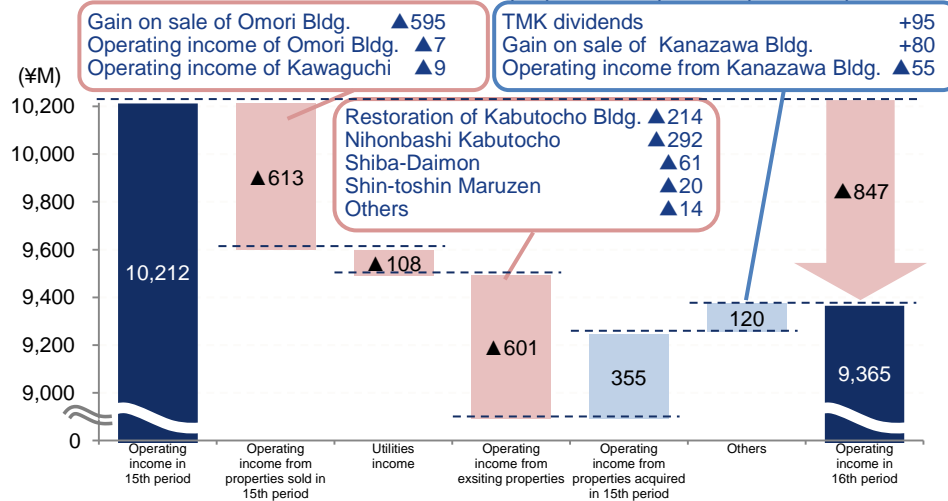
Gain on sale of Omori Bldg. ▲595
Operating income of Omori Bldg. ▲7
Operating income of Kawaguchi ▲9

TMK dividends +95
Gain on sale of Kanazawa Bldg. +80
Operating income from Kanazawa Bldg. ▲55

(¥M)
10,200
10,000
9,800
9,600
9,400
9,200
9,000
0

Restoration of Kabutocho Bldg. ▲214
Nihonbashi Kabutocho ▲292
Shiba-Daimon ▲61
Shin-toshin Maruzen ▲20
Others ▲14

10,212
▲613
▲108
▲601
355
120
▲847
9,365

Operating income in 15th period
Operating income from properties sold in 15th period
Utilities income
Operating income from exsiting properties
Operating income from properties acquired in 15th period
Others
Operating income in 16th period